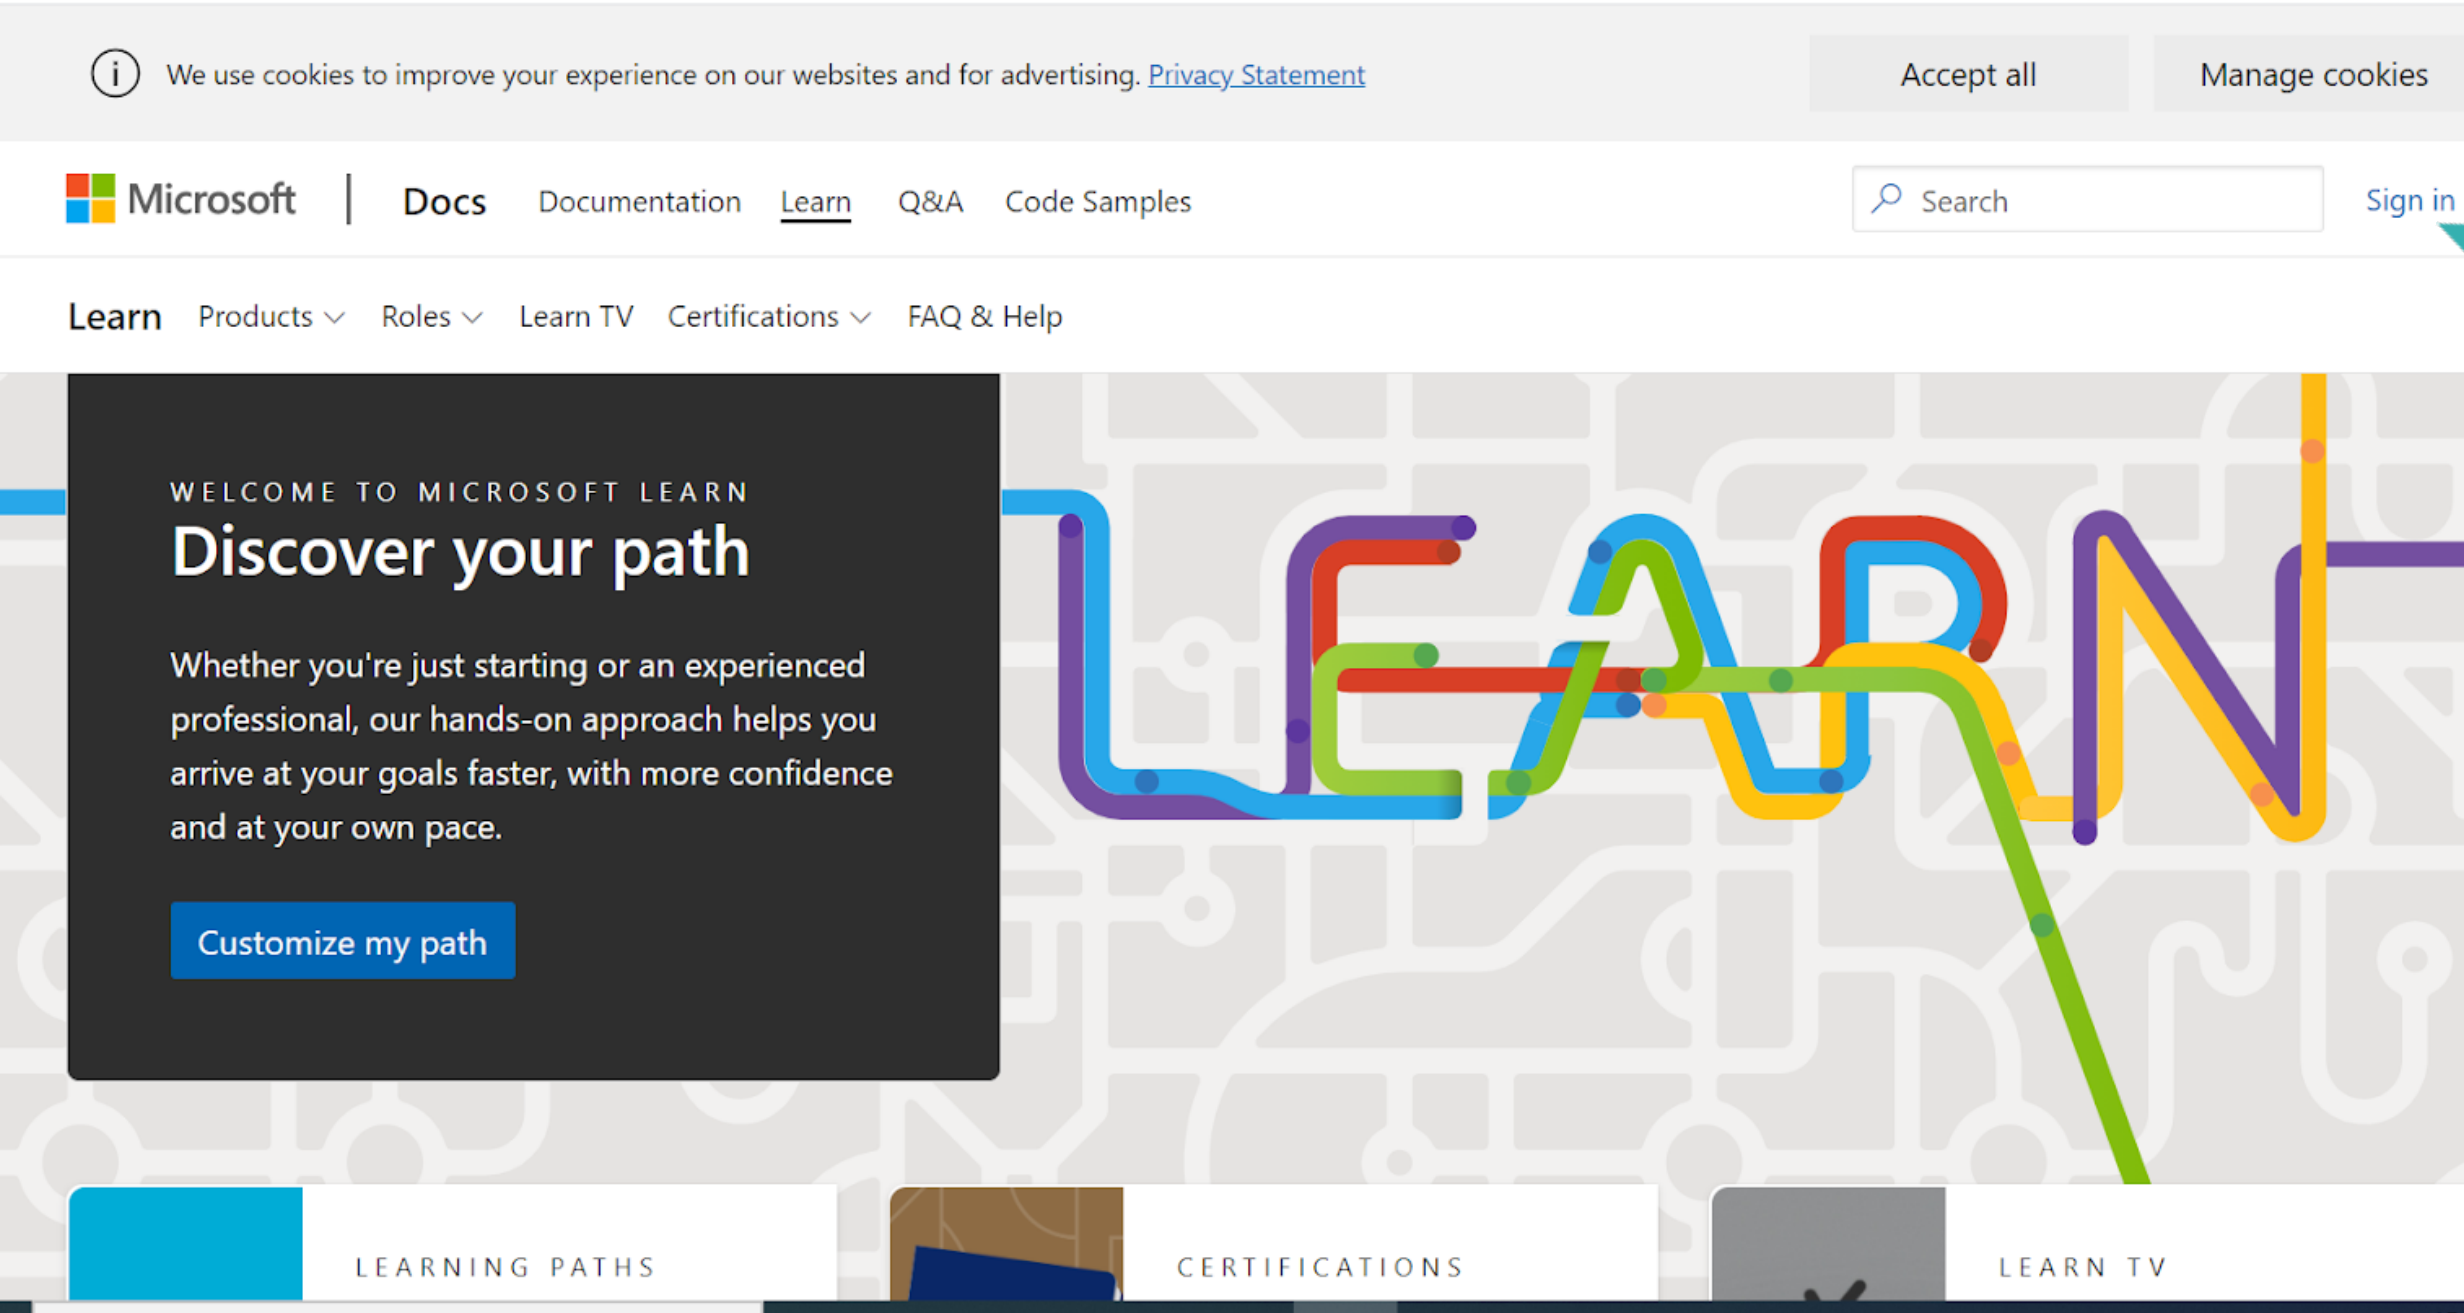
We use cookies to improve your experience on our websites and for advertising. Privacy Statement

Accept all

Manage cookies

Microsoft | Docs Documentation Learn Q&A Code Samples

Search

Sign in

Learn Products Roles Learn TV Certifications FAQ & Help

WELCOME TO MICROSOFT LEARN

Discover your path

Whether you're just starting or an experienced professional, our hands-on approach helps you arrive at your goals faster, with more confidence and at your own pace.

Customize my path

LEARN

LEARNING PATHS

CERTIFICATIONS

LEARN TV